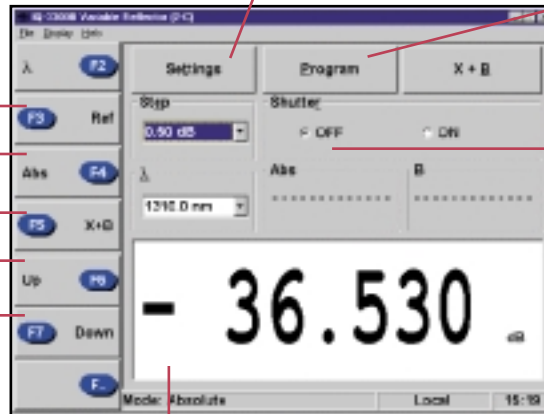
IQ-3300B Variable Reflector (P-C)

File Display Help

λ F2

F3 Ref

Abs F4

F5 X+B

Up F6

F7 Down

F.

Settings

Program

X + B

Step

0.50 dB

Shutter

OFF

ON

λ

1310.0 nm

Abs

B

- 36.530

dB

Mode: Absolute

Local

15:19